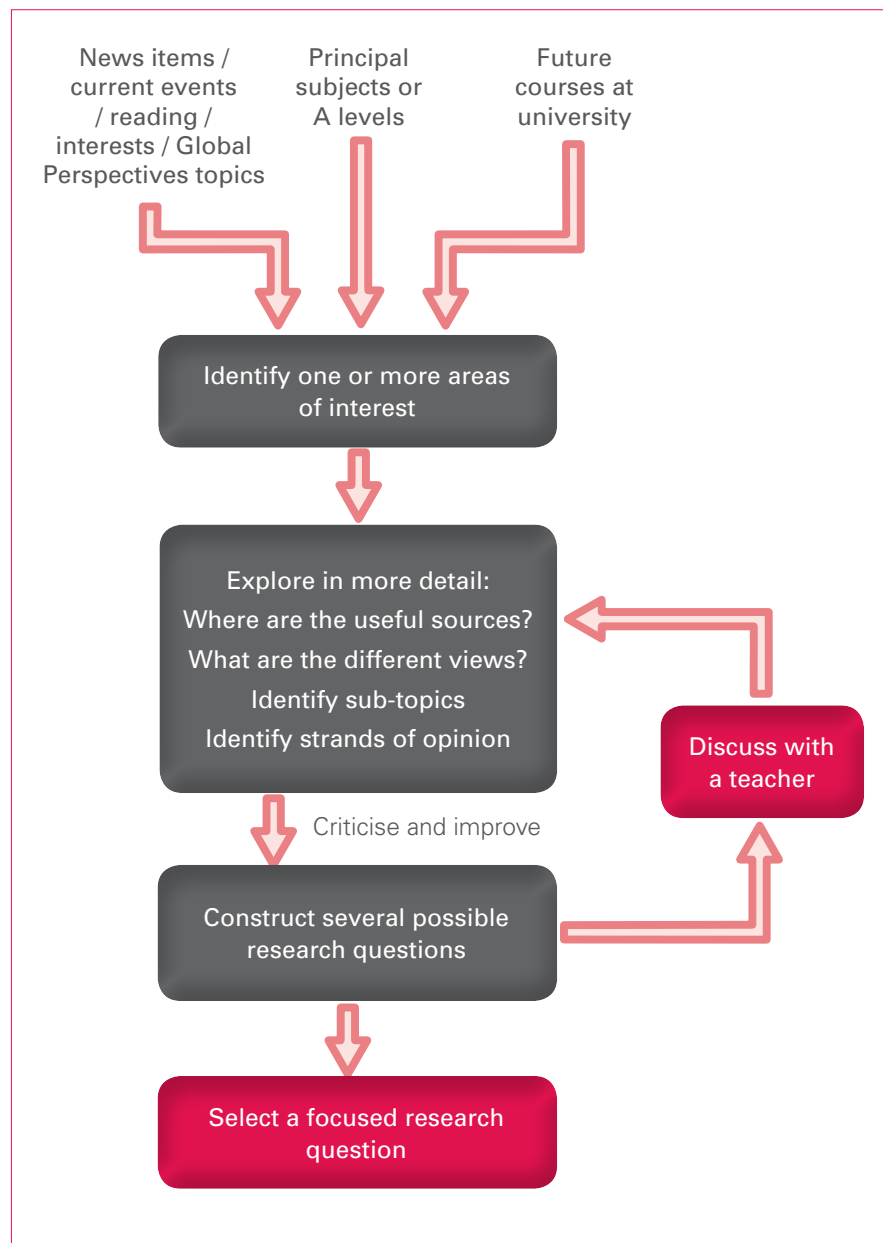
News items / current events / reading / interests / Global Perspectives topics

Principal subjects or A levels

Future courses at university

Identify one or more areas of interest

Explore in more detail:
Where are the useful sources?
What are the different views?
Identify sub-topics
Identify strands of opinion

Discuss with a teacher

Criticise and improve

Construct several possible research questions

Select a focused research question